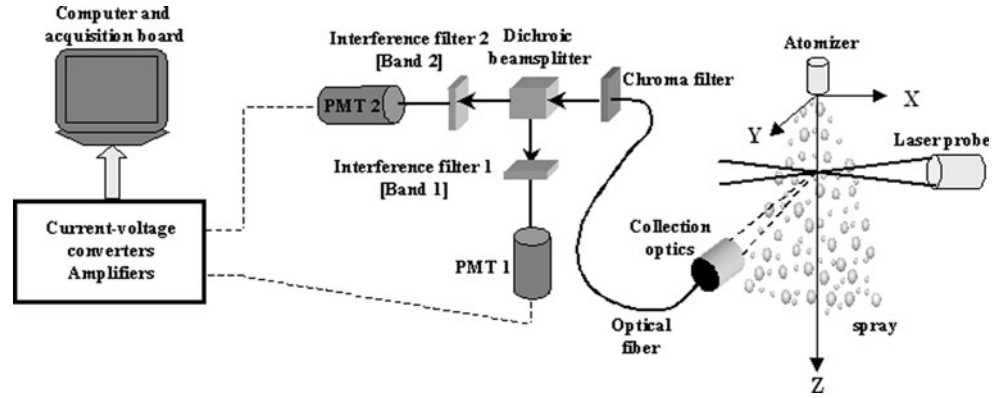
Computer and acquisition board

Interference filter 2 [Band 2]

Dichroic beamsplitter

Chroma filter

Atomizer

X

Y

Laser probe

PMT 2

Interference filter 1 [Band 1]

Current-voltage converters Amplifiers

PMT 1

Collection optics

Optical fiber

spray

Z